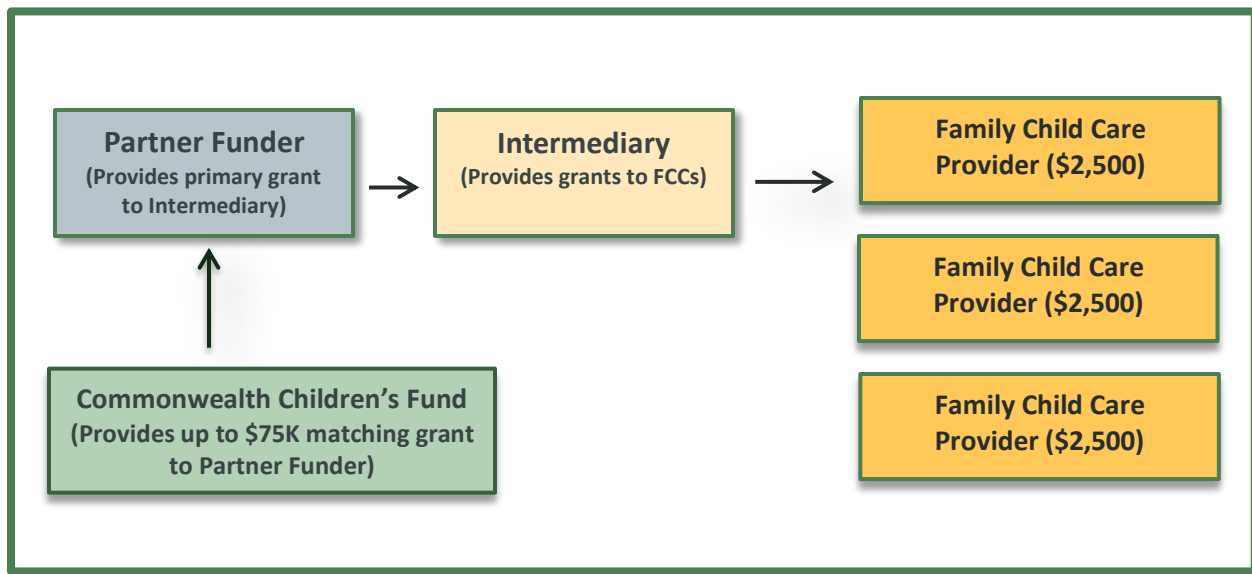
Partner Funder
(Provides primary grant to Intermediary)

Intermediary
(Provides grants to FCCs)

Family Child Care Provider ($2,500)

Family Child Care Provider ($2,500)

Family Child Care Provider ($2,500)

Commonwealth Children's Fund
(Provides up to $75K matching grant to Partner Funder)